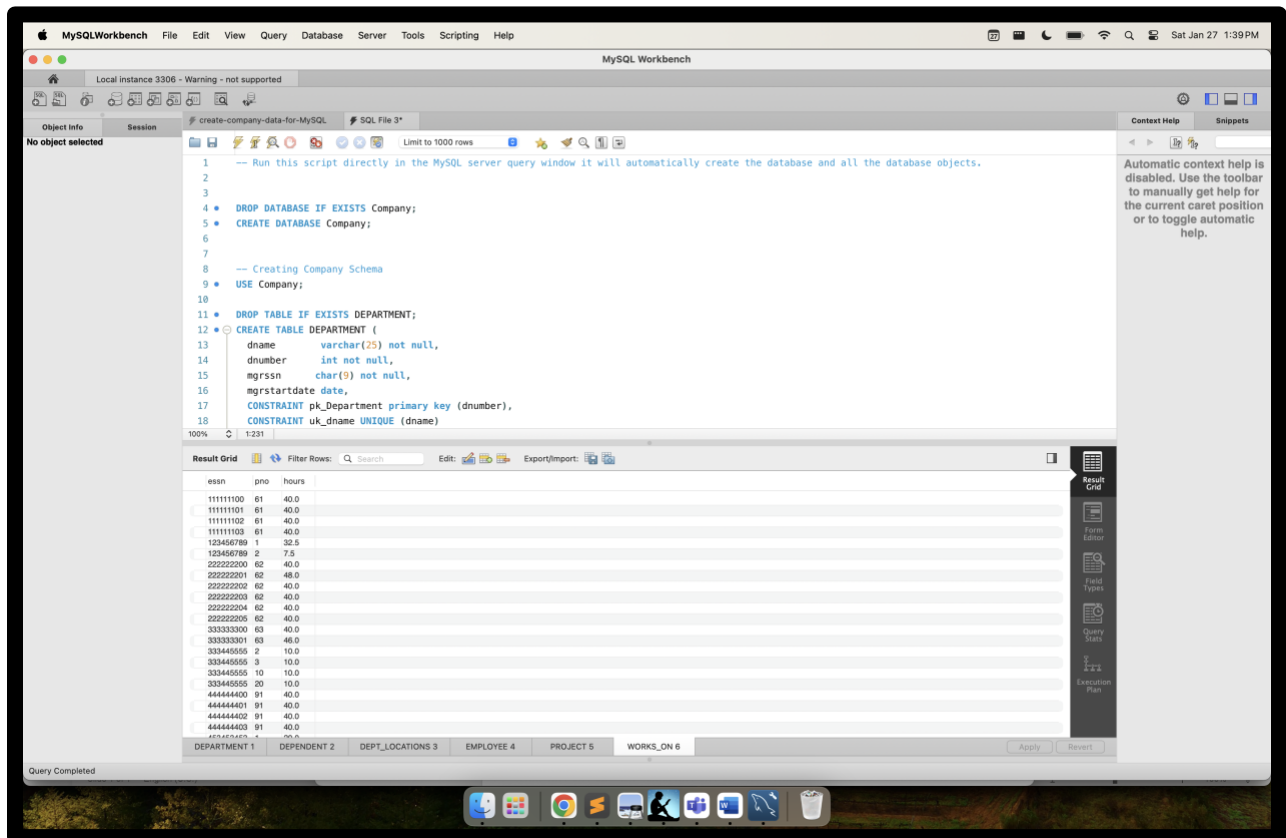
MySQLWorkbench File Edit View Query Database Server Tools Scripting Help

Sat Jan 27 1:39 PM

MySQL Workbench

Local instance 3306 - Warning - not supported

Object Info Session

No object selected

create-company-data-for-MySQL SQL File 3*

Limit to 1000 rows

1 -- Run this script directly in the MySQL server query window it will automatically create the database and all the database objects.
2
3
4 DROP DATABASE IF EXISTS Company;
5 CREATE DATABASE Company;
6
7
8 -- Creating Company Schema
9 USE Company;
10
11 DROP TABLE IF EXISTS DEPARTMENT;
12 CREATE TABLE DEPARTMENT (
13 dname varchar(25) not null,
14 dnumber int not null,
15 mgrssn char(9) not null,
16 mgrstartdate date,
17 CONSTRAINT pk_Department primary key (dnumber),
18 CONSTRAINT uk_dname UNIQUE (dname)

100% 1:231

Context Help Snippets

Automatic context help is disabled. Use the toolbar to manually get help for the current caret position or to toggle automatic help.

Result Grid Filter Rows: Search Edit: Export/Import:

| essn | pno | hours |
|---|---|---|
| 111111100 | 61 | 40.0 |
| 111111101 | 61 | 40.0 |
| 111111102 | 61 | 40.0 |
| 111111103 | 61 | 40.0 |
| 123456789 | 1 | 32.5 |
| 123456789 | 2 | 7.5 |
| 222222200 | 62 | 40.0 |
| 222222201 | 62 | 48.0 |
| 222222202 | 62 | 40.0 |
| 222222203 | 62 | 40.0 |
| 222222204 | 62 | 40.0 |
| 222222205 | 62 | 40.0 |
| 333333300 | 63 | 40.0 |
| 333333301 | 63 | 46.0 |
| 333445555 | 2 | 10.0 |
| 333445555 | 3 | 10.0 |
| 333445555 | 10 | 10.0 |
| 333445555 | 20 | 10.0 |
| 444444400 | 91 | 40.0 |
| 444444401 | 91 | 40.0 |
| 444444402 | 91 | 40.0 |
| 444444403 | 91 | 40.0 |

Result Grid
Form Editor
Field Types
Query Stats
Execution Plan

DEPARTMENT 1 DEPENDENT 2 DEPT_LOCATIONS 3 EMPLOYEE 4 PROJECT 5 WORKS_ON 6

Apply Revert

Query Completed